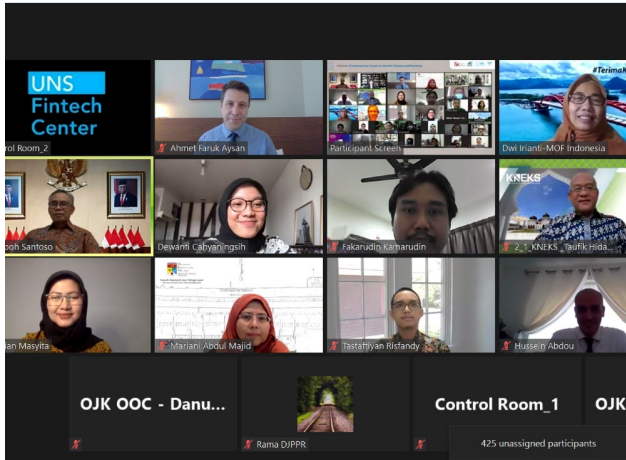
UNS Fintech Center

trol Room_2

Ahmet Faruk Aysan

Participant Screen

#TerimaK

Dwi Irianti-MOF Indonesia

oh Santoso

Dewanti Cahyaningsih

Fakarudin Kamarudin

KNEKS

2_1_KNEKS_Taufik Hida

an Masyita

Mariani Abdul Majid

Tastaftiyan Risfandy

Hussein Abdou

OJK OOC - Danu...

Rama DJPPR

Control Room_1

OJK

425 unassigned participants